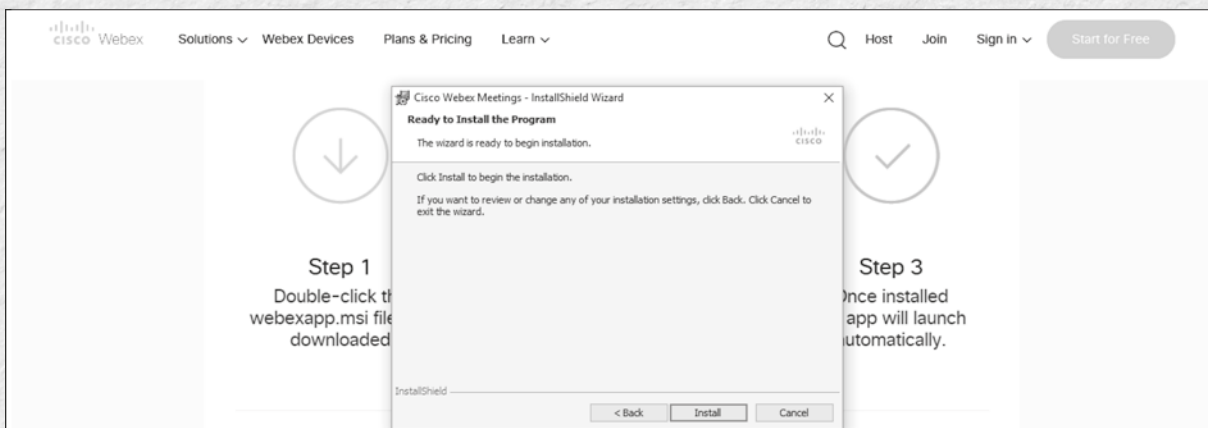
cisco Webex Solutions ∨ Webex Devices Plans & Pricing Learn ∨ Host Join Sign in ∨ Start for Free

Cisco Webex Meetings - InstallShield Wizard

Ready to Install the Program

The wizard is ready to begin installation.

cisco

Click Install to begin the installation.

If you want to review or change any of your installation settings, click Back. Click Cancel to exit the wizard.

InstallShield

< Back Install Cancel

Step 1

Double-click th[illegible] webexapp.msi file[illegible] downloaded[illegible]

Step 3

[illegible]nce installed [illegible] app will launch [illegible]utomatically.